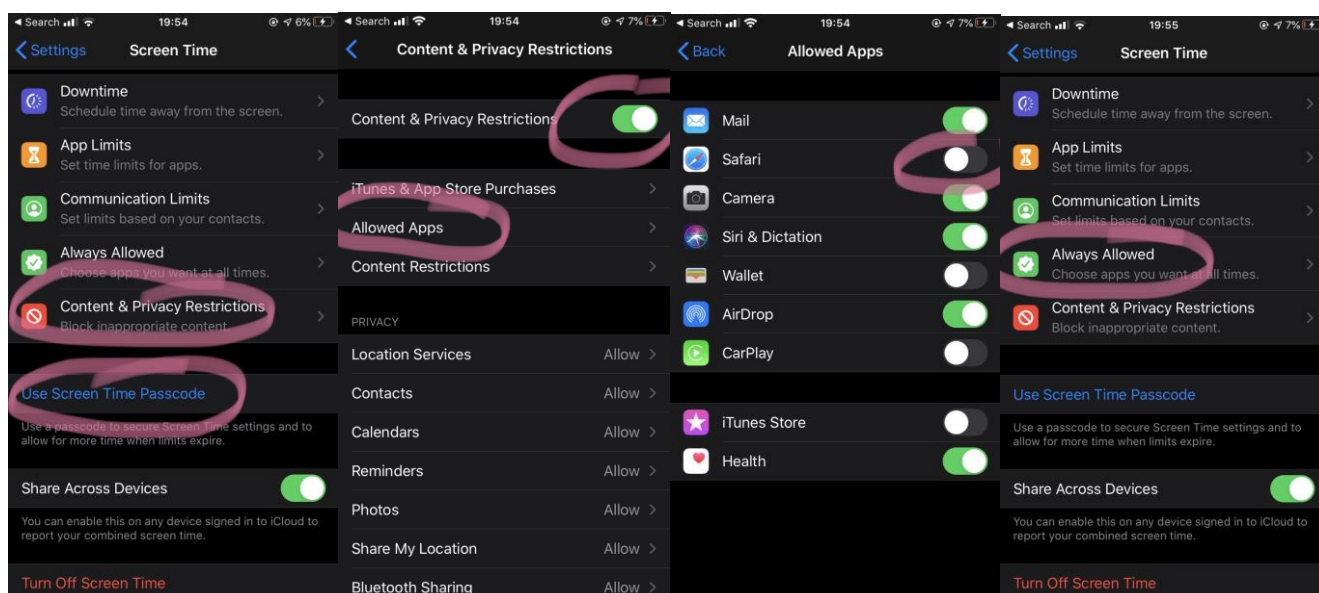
◂ Search 19:54 6%
Settings Screen Time
Downtime
Schedule time away from the screen.
App Limits
Set time limits for apps.
Communication Limits
Set limits based on your contacts.
Always Allowed
Choose apps you want at all times.
Content & Privacy Restrictions
Block inappropriate content.
Use Screen Time Passcode
Use a passcode to secure Screen Time settings and to allow for more time when limits expire.
Share Across Devices
You can enable this on any device signed in to iCloud to report your combined screen time.
Turn Off Screen Time

◂ Search 19:54 7%
Content & Privacy Restrictions
Content & Privacy Restrictions
iTunes & App Store Purchases
Allowed Apps
Content Restrictions
PRIVACY
Location Services Allow
Contacts Allow
Calendars Allow
Reminders Allow
Photos Allow
Share My Location Allow
Bluetooth Sharing Allow

◂ Search 19:54 7%
Back Allowed Apps
Mail
Safari
Camera
Siri & Dictation
Wallet
AirDrop
CarPlay
iTunes Store
Health

◂ Search 19:55 7%
Settings Screen Time
Downtime
Schedule time away from the screen.
App Limits
Set time limits for apps.
Communication Limits
Set limits based on your contacts.
Always Allowed
Choose apps you want at all times.
Content & Privacy Restrictions
Block inappropriate content.
Use Screen Time Passcode
Use a passcode to secure Screen Time settings and to allow for more time when limits expire.
Share Across Devices
You can enable this on any device signed in to iCloud to report your combined screen time.
Turn Off Screen Time